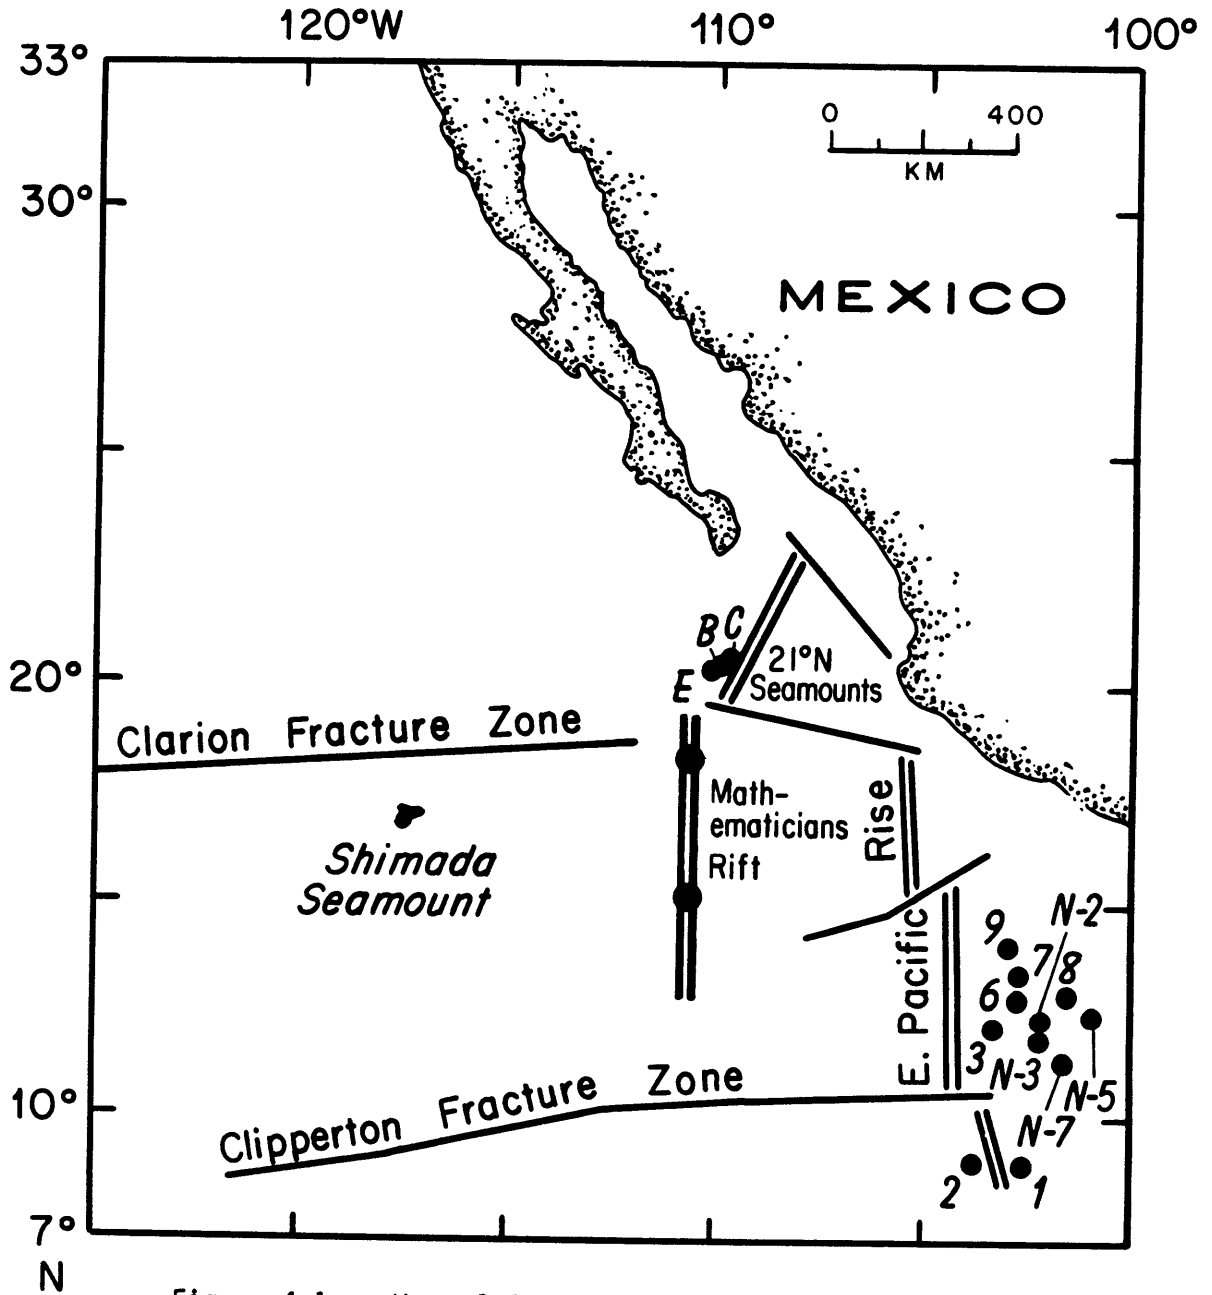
120°W
110°
100°
33°
30°
20°
10°
7°
N

0
400
KM

MEXICO

B
C
E
21°N Seamounts

Clarion Fracture Zone

Shimada Seamount

Math-ematicians Rift

Rise

E. Pacific

9
N-2
7
8
6
3
N-3
N-5
N-7
2
1

Clipperton Fracture Zone

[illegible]